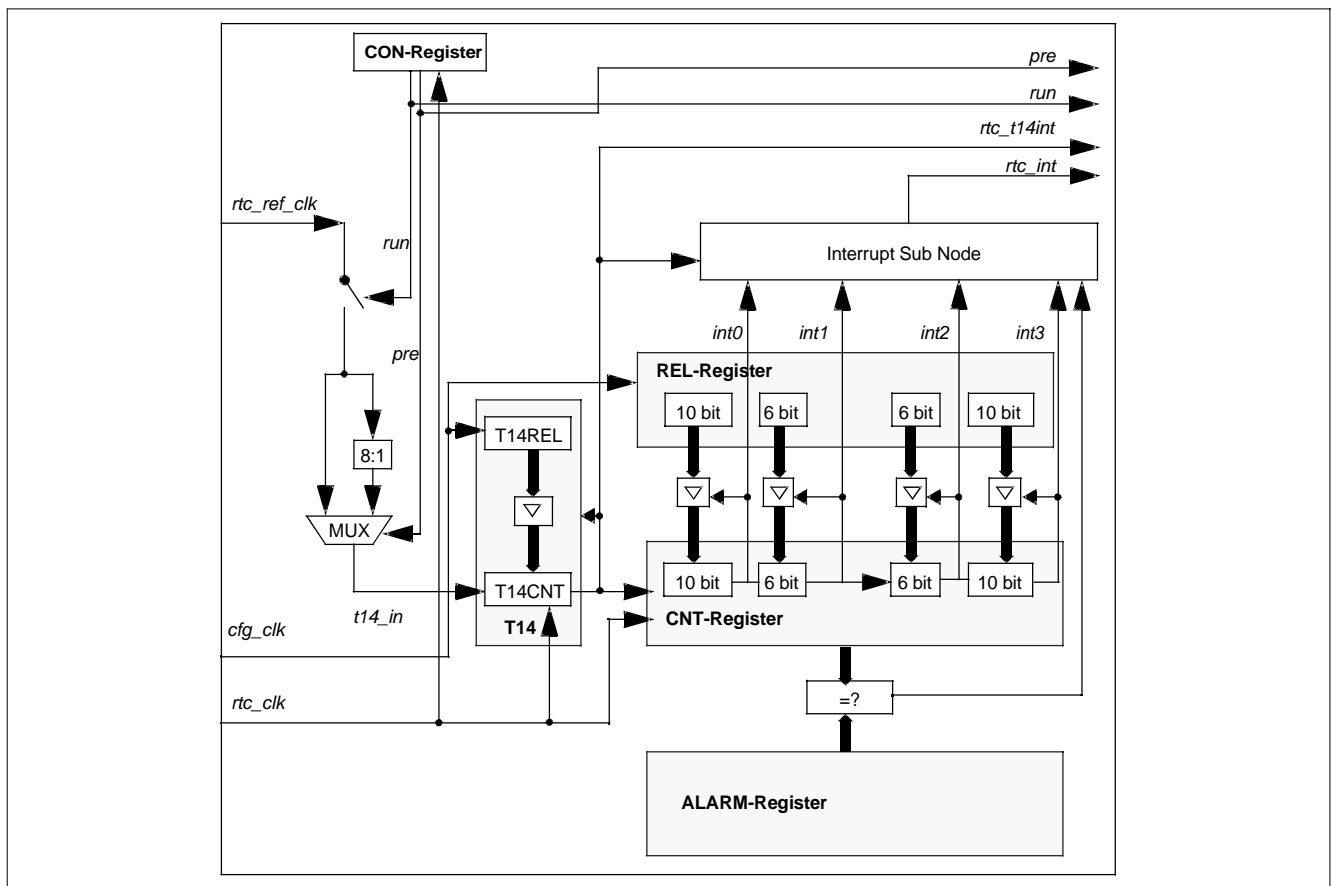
CON-Register

pre

run

rtc_t14int

rtc_int

rtc_ref_clk

run

Interrupt Sub Node

int0

int1

int2

int3

pre

REL-Register

10 bit

6 bit

6 bit

10 bit

T14REL

8:1

MUX

10 bit

6 bit

6 bit

10 bit

T14CNT

t14_in

T14

CNT-Register

cfg_clk

=?

rtc_clk

ALARM-Register